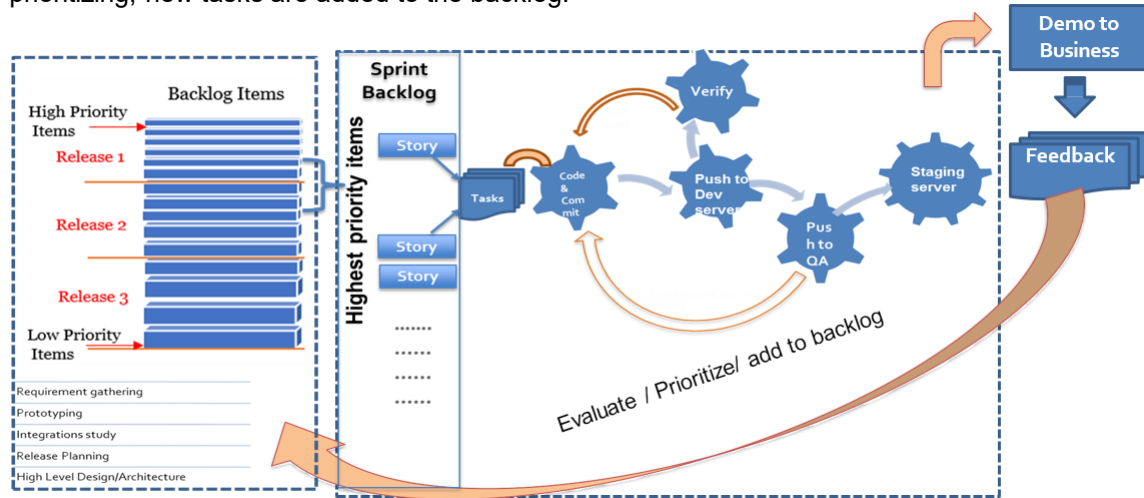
prioritizing, how tasks are added to the backlog.

Backlog Items
High Priority Items
Release 1
Release 2
Release 3
Low Priority Items

Requirement gathering
Prototyping
Integrations study
Release Planning
High Level Design/Architecture

Sprint Backlog
Highest priority items
Story
Story
Story
......
......
......
......

Tasks
Code & Com mit
Verify
Push to Dev server
Push to QA
Staging server

Demo to Business
Feedback

Evaluate / Prioritize/ add to backlog